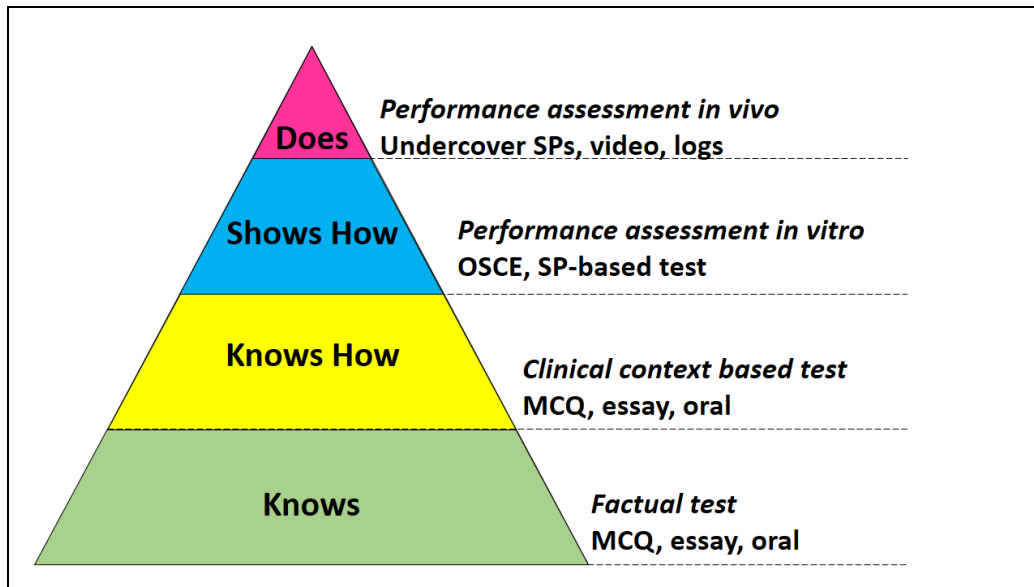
Does

Performance assessment in vivo
Undercover SPs, video, logs

Shows How

Performance assessment in vitro
OSCE, SP-based test

Knows How

Clinical context based test
MCQ, essay, oral

Knows

Factual test
MCQ, essay, oral